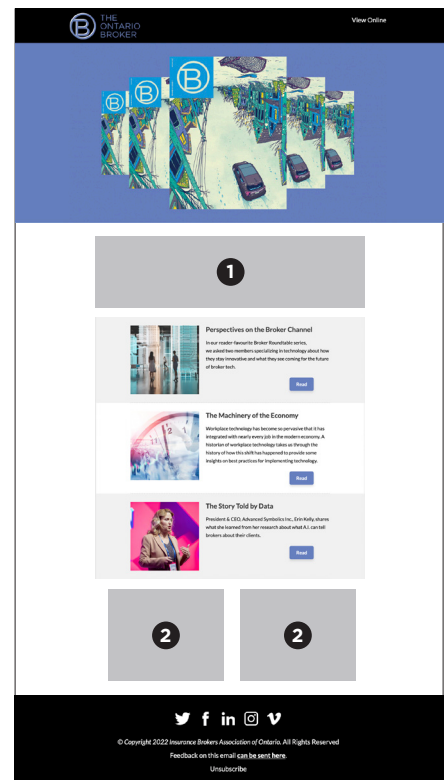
THE ONTARIO BROKER

View Online

1

Perspectives on the Broker Channel

In our reader-favourite Broker Roundtable series, we asked two members specializing in technology about how they stay innovative and what they see coming for the future of broker tech.

Read

The Machinery of the Economy

Workplace technology has become so pervasive that it has integrated with nearly every job in the modern economy. A historian of workplace technology takes us through the history of how this shift has happened to provide some insights on best practices for implementing technology.

Read

The Story Told by Data

President & CEO, Advanced Symbolics Inc., Erin Kelly, shares what she learned from her research about what A.I. can tell brokers about their clients.

Read

2

2

© Copyright 2022 Insurance Brokers Association of Ontario. All Rights Reserved

Feedback on this email can be sent here.

Unsubscribe